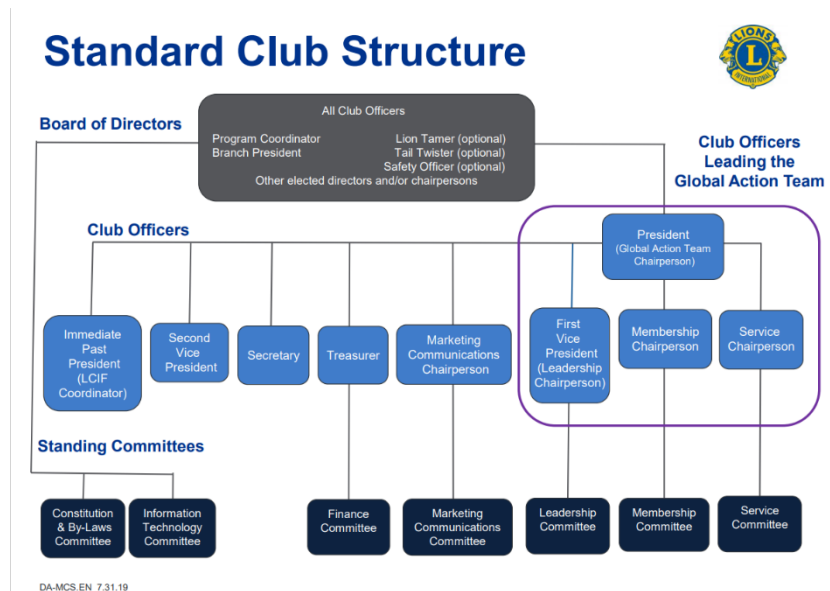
Standard Club Structure

LIONS INTERNATIONAL

Board of Directors

All Club Officers

Program Coordinator
Branch President

Lion Tamer (optional)
Tail Twister (optional)
Safety Officer (optional)

Other elected directors and/or chairpersons

Club Officers Leading the Global Action Team

Club Officers

President (Global Action Team Chairperson)

Immediate Past President (LCIF Coordinator)

Second Vice President

Secretary

Treasurer

Marketing Communications Chairperson

First Vice President (Leadership Chairperson)

Membership Chairperson

Service Chairperson

Standing Committees

Constitution & By-Laws Committee

Information Technology Committee

Finance Committee

Marketing Communications Committee

Leadership Committee

Membership Committee

Service Committee

DA-MCS.EN 7.31.19